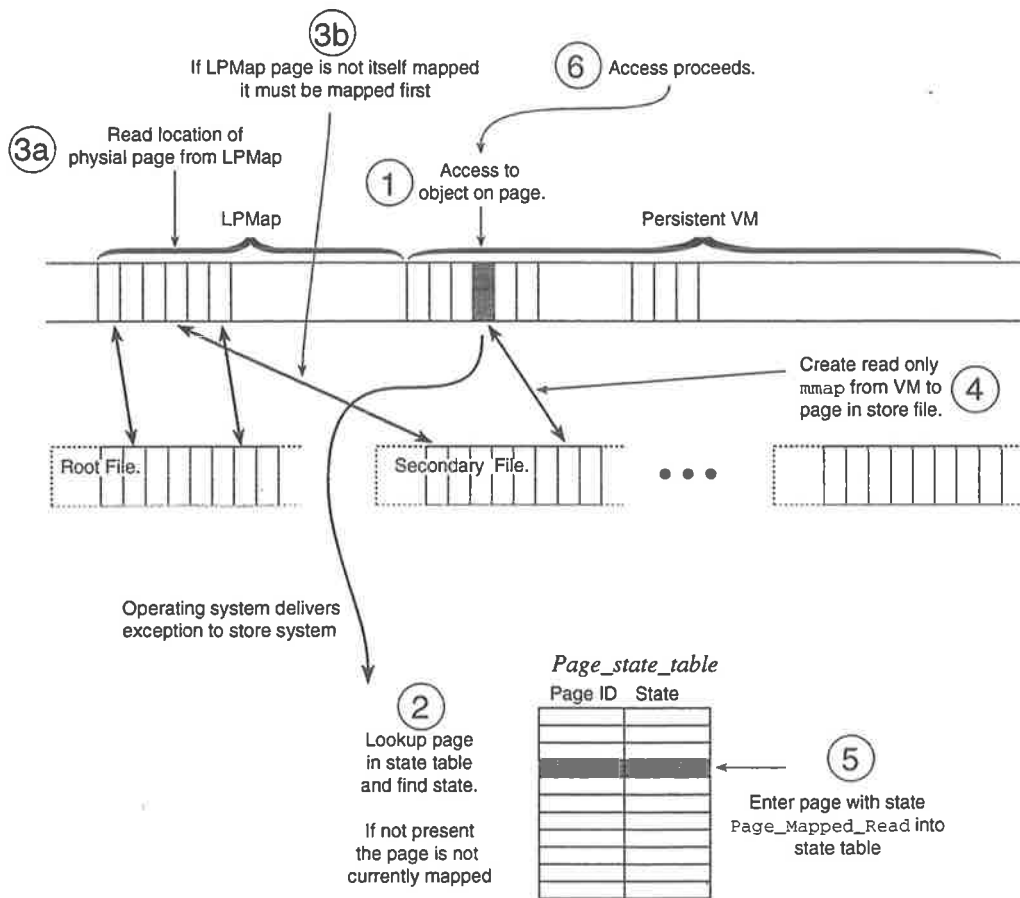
3b
If LPMap page is not itself mapped it must be mapped first

6 Access proceeds.

3a Read location of physial page from LPMap

1 Access to object on page.

LPMap

Persistent VM

Create read only mmap from VM to page in store file. 4

Root File.

Secondary File.

• • •

Operating system delivers exception to store system

*Page_state_table*

Page ID State

2 Lookup page in state table and find state.

If not present the page is not currently mapped

5 Enter page with state Page_Mapped_Read into state table